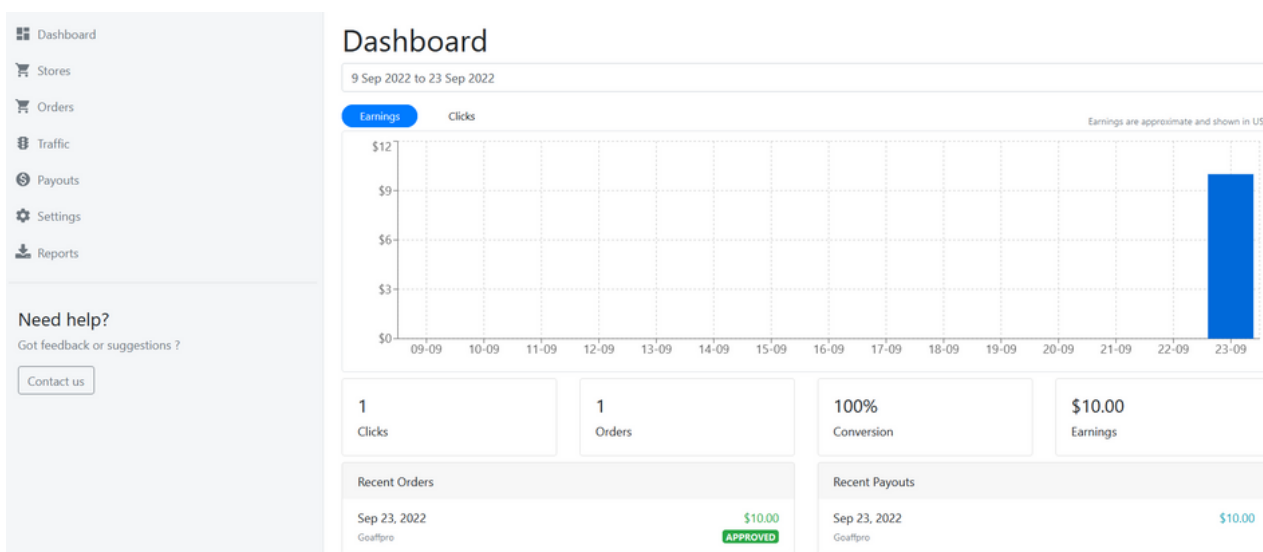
Dashboard
Stores
Orders
Traffic
Payouts
Settings
Reports

Need help?
Got feedback or suggestions ?
Contact us

Dashboard

9 Sep 2022 to 23 Sep 2022

Earnings
Clicks
Earnings are approximate and shown in US

$12
$9
$6
$3
$0
09-09 10-09 11-09 12-09 13-09 14-09 15-09 16-09 17-09 18-09 19-09 20-09 21-09 22-09 23-09

1
Clicks

1
Orders

100%
Conversion

$10.00
Earnings

Recent Orders
Sep 23, 2022
Goaffpro
$10.00
APPROVED

Recent Payouts
Sep 23, 2022
Goaffpro
$10.00